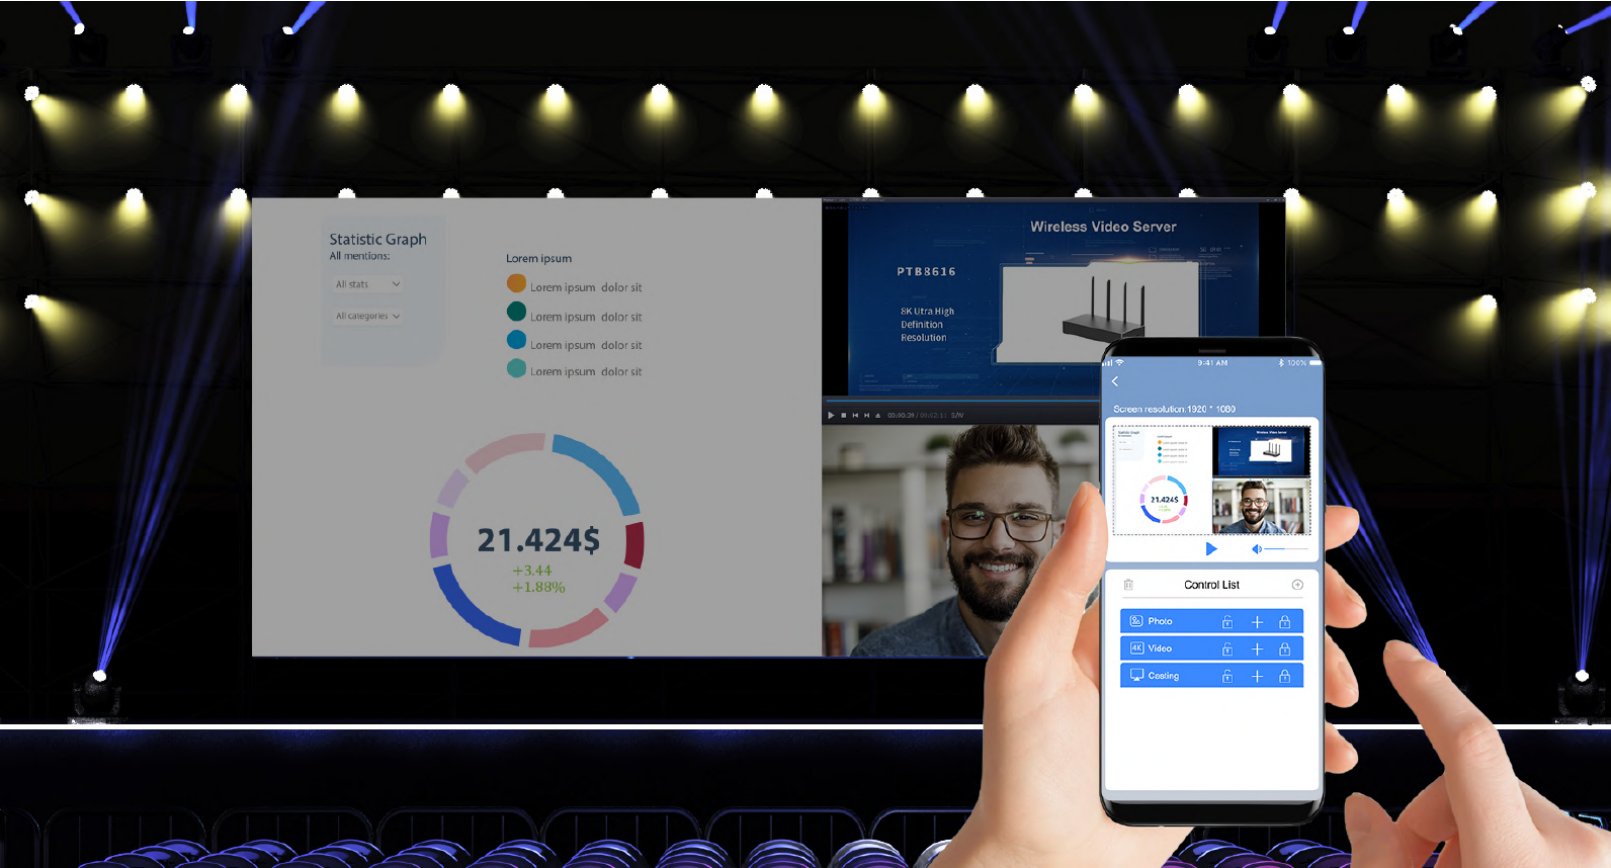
Statistic Graph
All mentions:

All stats

All categories

Lorem ipsum

Lorem ipsum dolor sit

Lorem ipsum dolor sit

Lorem ipsum dolor sit

Lorem ipsum dolor sit

21.424$
+3.44
+1.88%

Wireless Video Server

PTB8616

8K Ultra High
Definition
Resolution

9:41 AM
100%

Screen resolution:1920 * 1080

21.424$

Control List

Photo

Video

Casting